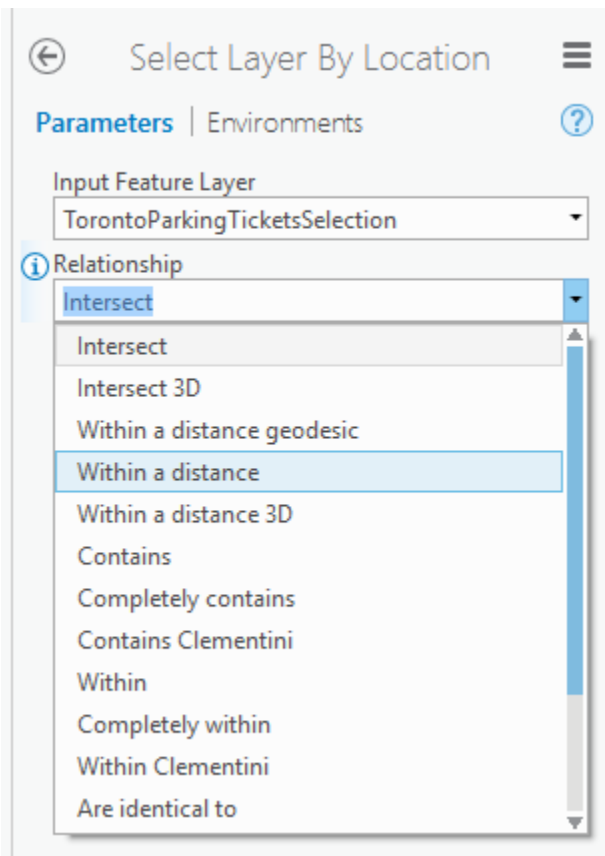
Select Layer By Location

Parameters | Environments

Input Feature Layer
TorontoParkingTicketsSelection

Relationship
Intersect

Intersect
Intersect 3D
Within a distance geodesic
Within a distance
Within a distance 3D
Contains
Completely contains
Contains Clementini
Within
Completely within
Within Clementini
Are identical to